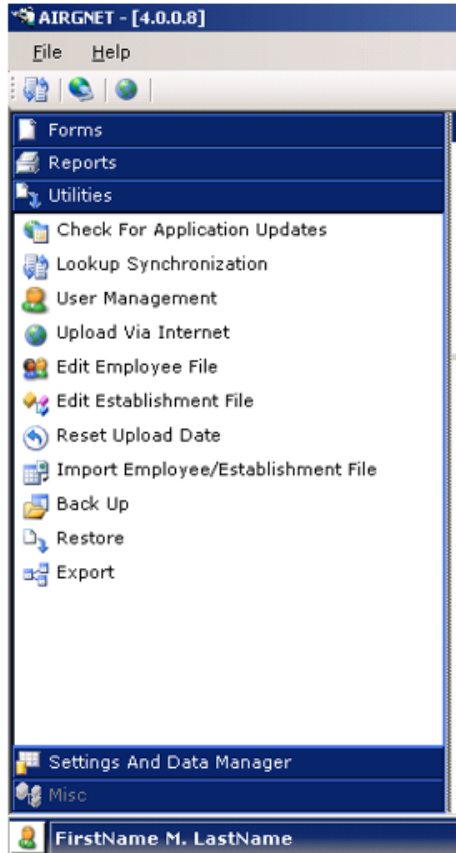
AIRGNET - [4.0.0.8]

File Help

Forms

Reports

Utilities

Check For Application Updates

Lookup Synchronization

User Management

Upload Via Internet

Edit Employee File

Edit Establishment File

Reset Upload Date

Import Employee/Establishment File

Back Up

Restore

Export

Settings And Data Manager

Misc

FirstName M. LastName